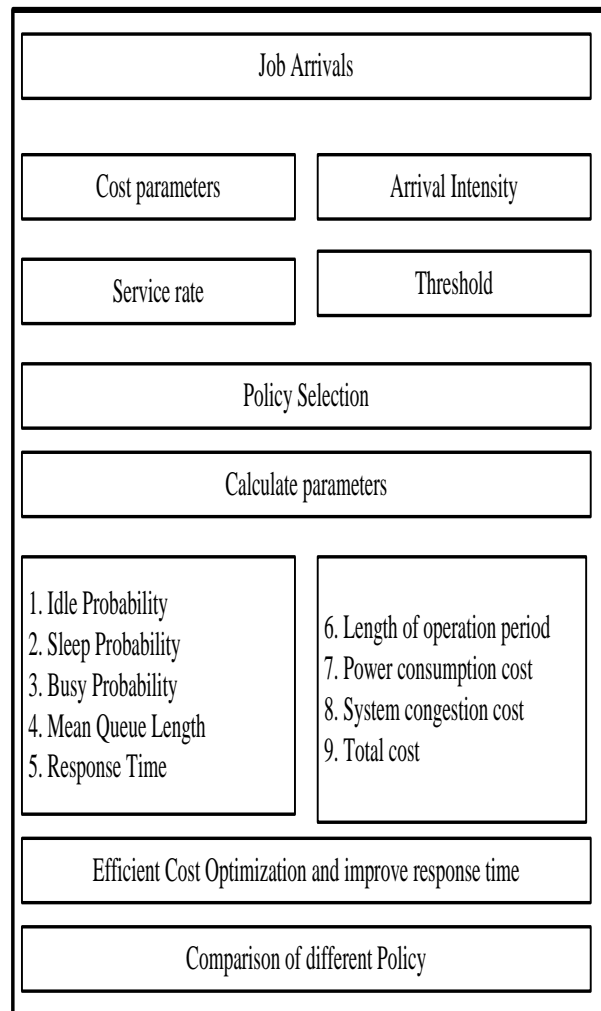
Job Arrivals

Cost parameters

Arrival Intensity

Service rate

Threshold

Policy Selection

Calculate parameters

1. Idle Probability
2. Sleep Probability
3. Busy Probability
4. Mean Queue Length
5. Response Time

6. Length of operation period
7. Power consumption cost
8. System congestion cost
9. Total cost

Efficient Cost Optimization and improve response time

Comparison of different Policy